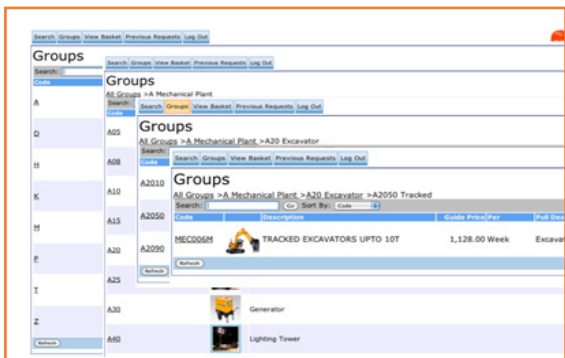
Search Groups View Basket Previous Requests Log Out

Groups
Search:
Code
A
D
H
K
M
P
T
Z
Refresh

Search Groups View Basket Previous Requests Log Out

Groups
All Groups >A Mechanical Plant
Search:
Code
A05
A08
A10
A15
A20
A25
A30 Generator
A40 Lighting Tower

Search Groups View Basket Previous Requests Log Out

Groups
All Groups >A Mechanical Plant >A20 Excavator
Search:
Code
A2010
A2050
A2090
Refresh

Search Groups View Basket Previous Requests Log Out

Groups
All Groups >A Mechanical Plant >A20 Excavator >A2050 Tracked
Search: Go Sort By: Code

| Code | Description | Guide Price | Per | Full Des |
|---|---|---|---|---|
| MEC006M | TRACKED EXCAVATORS UPTO 10T | 1,128.00 | Week | Excavat |

Refresh